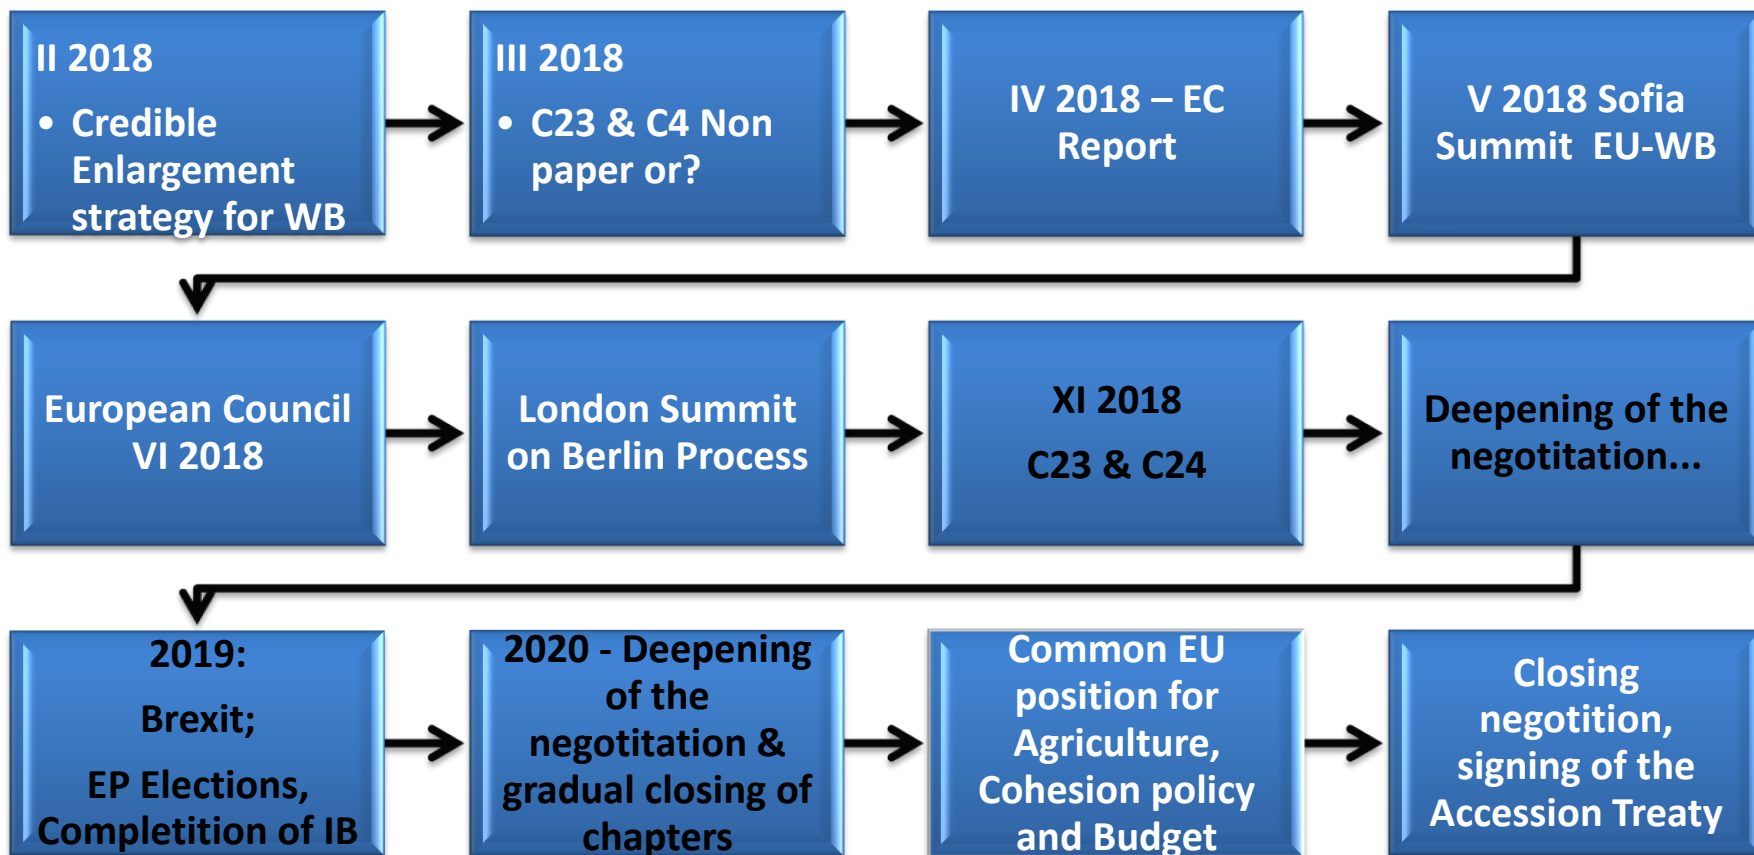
II 2018

- Credible Enlargement strategy for WB

III 2018

- C23 & C4 Non paper or?

IV 2018 – EC Report

V 2018 Sofia Summit EU-WB

European Council VI 2018

London Summit on Berlin Process

XI 2018

C23 & C24

Deepening of the negotitation...

2019:

Brexit;

EP Elections, Completition of IB

2020 - Deepening of the negotitation & gradual closing of chapters

Common EU position for Agriculture, Cohesion policy and Budget

Closing negotition, signing of the Accession Treaty